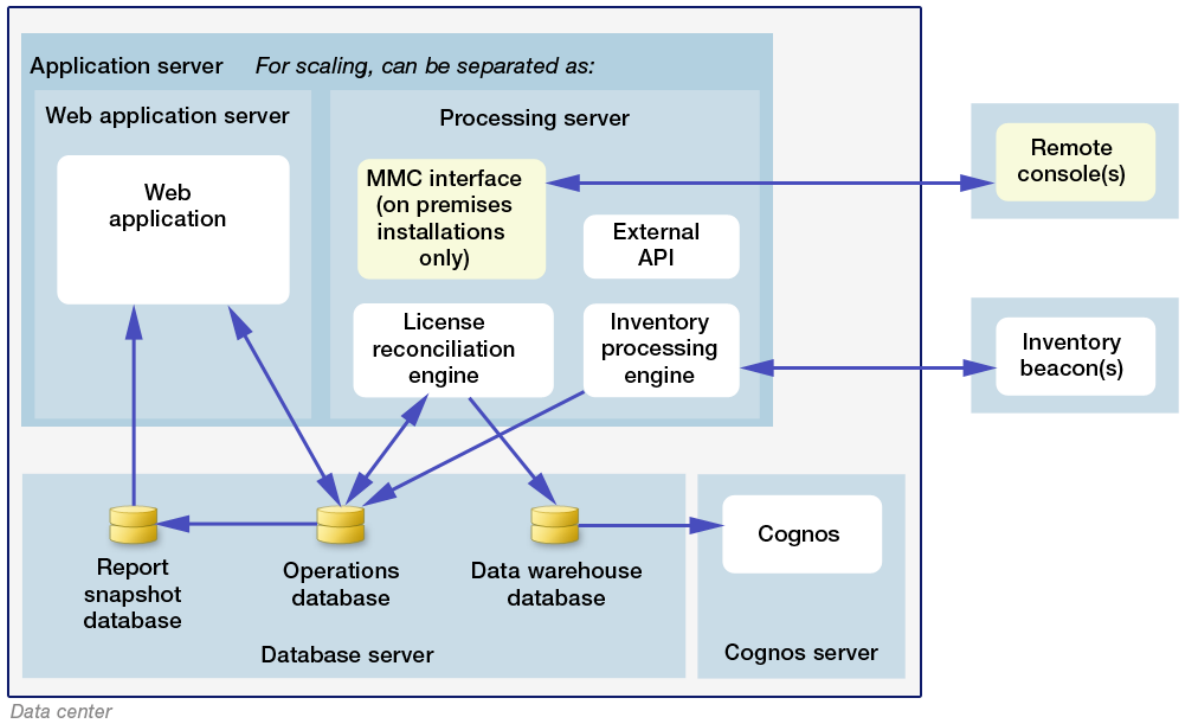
Application server *For scaling, can be separated as:*

Web application server

Web application

Processing server

MMC interface (on premises installations only)

External API

License reconciliation engine

Inventory processing engine

Remote console(s)

Inventory beacon(s)

Report snapshot database

Operations database

Data warehouse database

Database server

Cognos

Cognos server

Data center